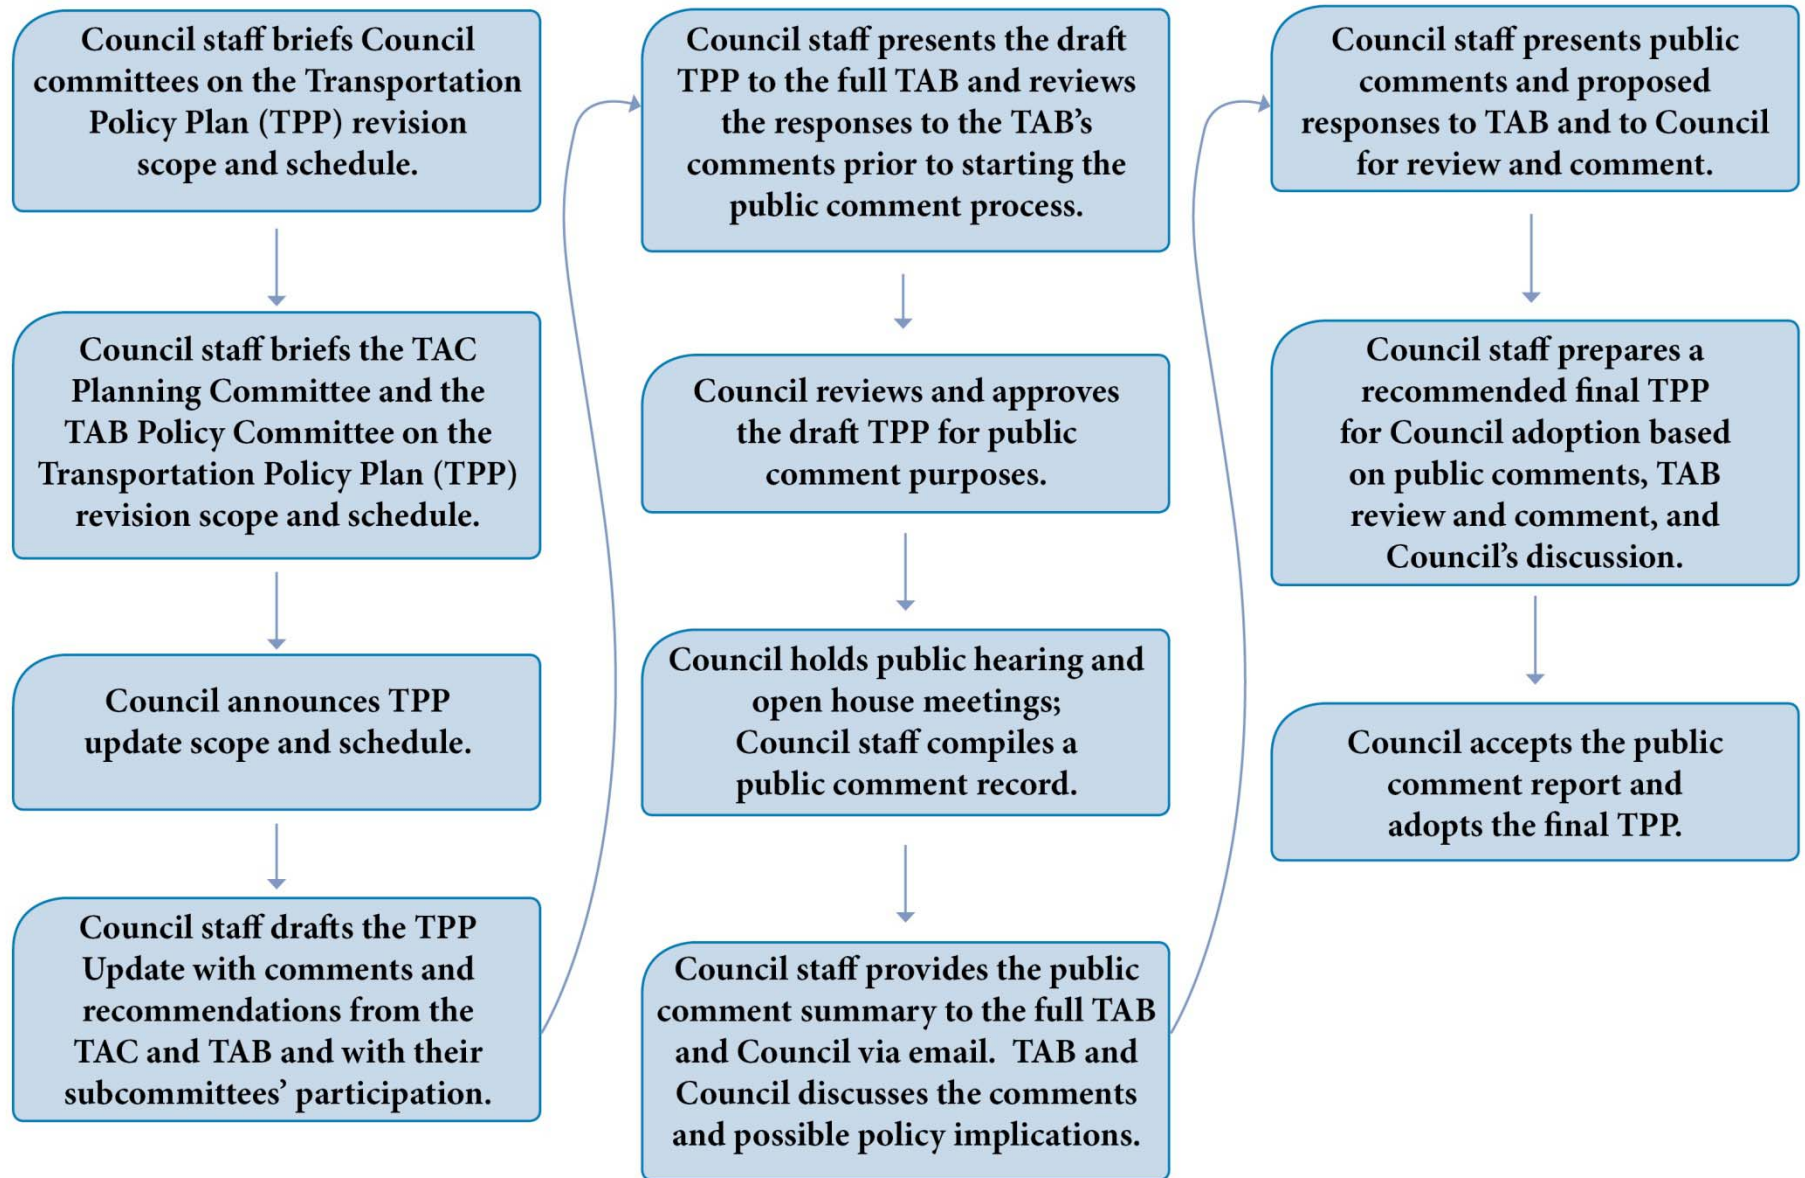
Council staff briefs Council committees on the Transportation Policy Plan (TPP) revision scope and schedule.

Council staff briefs the TAC Planning Committee and the TAB Policy Committee on the Transportation Policy Plan (TPP) revision scope and schedule.

Council announces TPP update scope and schedule.

Council staff drafts the TPP Update with comments and recommendations from the TAC and TAB and with their subcommittees' participation.

Council staff presents the draft TPP to the full TAB and reviews the responses to the TAB's comments prior to starting the public comment process.

Council reviews and approves the draft TPP for public comment purposes.

Council holds public hearing and open house meetings; Council staff compiles a public comment record.

Council staff provides the public comment summary to the full TAB and Council via email. TAB and Council discusses the comments and possible policy implications.

Council staff presents public comments and proposed responses to TAB and to Council for review and comment.

Council staff prepares a recommended final TPP for Council adoption based on public comments, TAB review and comment, and Council's discussion.

Council accepts the public comment report and adopts the final TPP.